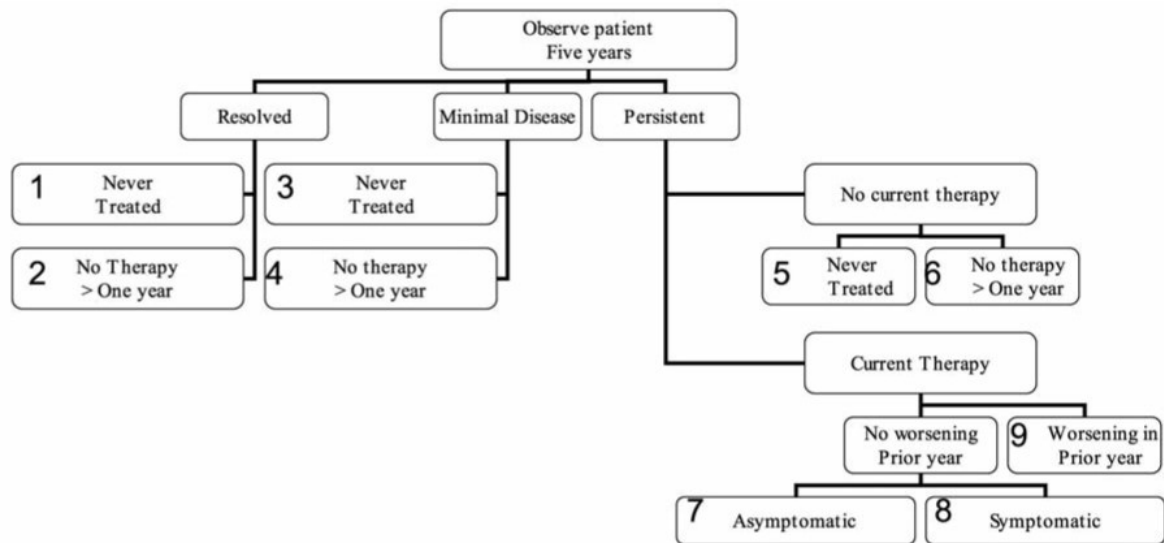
Observe patient
Five years

Resolved

Minimal Disease

Persistent

1 Never Treated

2 No Therapy > One year

3 Never Treated

4 No therapy > One year

No current therapy

5 Never Treated

6 No therapy > One year

Current Therapy

No worsening Prior year

9 Worsening in Prior year

7 Asymptomatic

8 Symptomatic